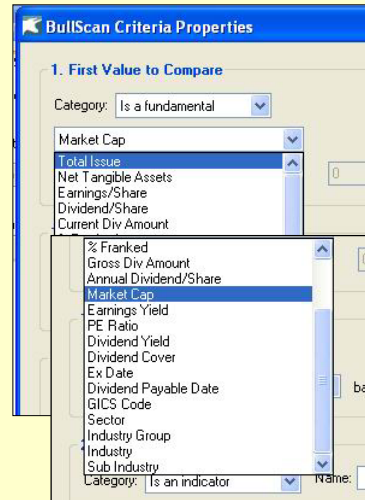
BullScan Criteria Properties

1. First Value to Compare

Category: Is a fundamental

Market Cap

Total Issue
Net Tangible Assets
Earnings/Share
Dividend/Share
Current Div Amount

0

% Franked
Gross Div Amount
Annual Dividend/Share
Market Cap
Earnings Yield
PE Ratio
Dividend Yield
Dividend Cover
Ex Date
Dividend Payable Date
GICS Code
Sector
Industry Group
Industry
Sub Industry

ba

Category: Is an indicator

Name: